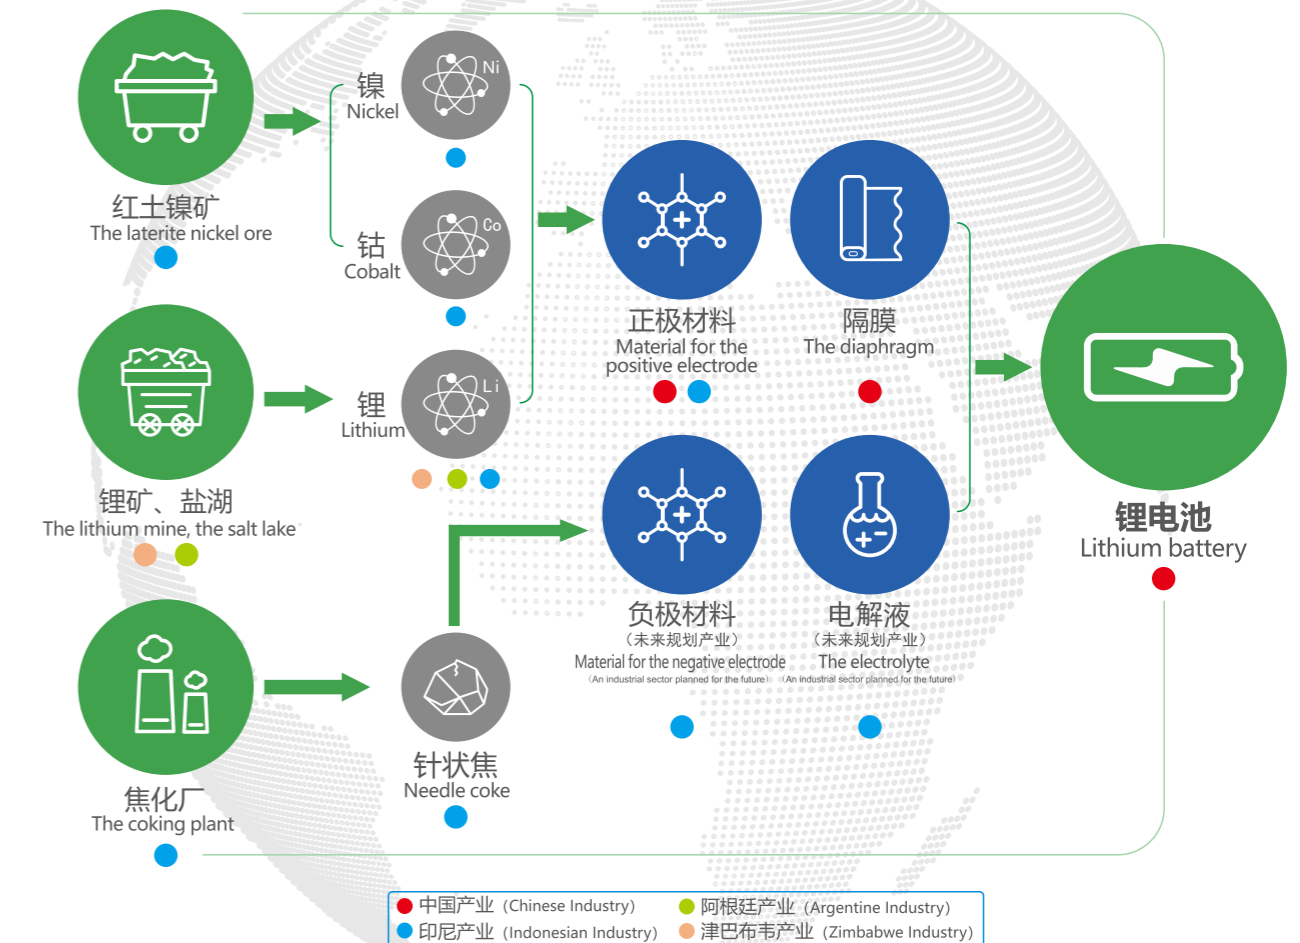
红土镍矿
The laterite nickel ore

锂矿、盐湖
The lithium mine, the salt lake

焦化厂
The coking plant

镍
Nickel
Ni

钴
Cobalt
Co

锂
Lithium
Li

针状焦
Needle coke

正极材料
Material for the positive electrode

隔膜
The diaphragm

负极材料
（未来规划产业）
Material for the negative electrode
（An industrial sector planned for the future）

电解液
（未来规划产业）
The electrolyte
（An industrial sector planned for the future）

锂电池
Lithium battery

中国产业（Chinese Industry）
阿根廷产业（Argentine Industry）
印尼产业（Indonesian Industry）
津巴布韦产业（Zimbabwe Industry）